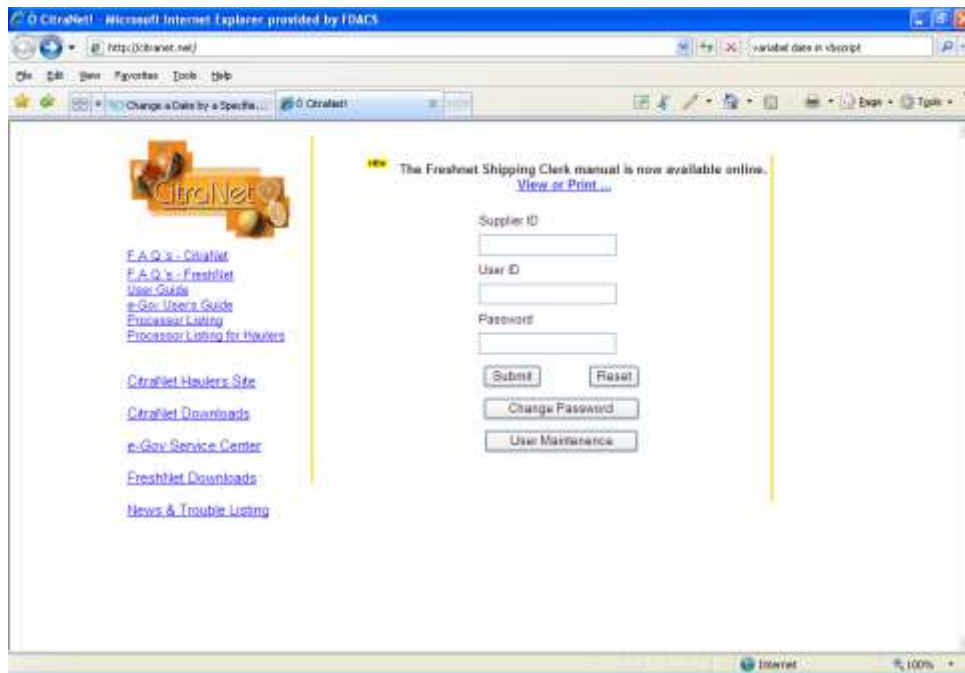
O CitraNet! - Microsoft Internet Explorer provided by FDACS

http://citranet.net/

variabel date in vbscript

File Edit View Favorites Tools Help

Change a Date by a Specifie...

O CitraNet!

Page Tools

CitraNet

NEW The Freshnet Shipping Clerk manual is now available online. View or Print ...

Supplier ID

User ID

Password

Submit Reset

Change Password

User Maintenance

F.A.Q.'s - CitraNet
F.A.Q.'s - FreshNet
User Guide
e-Gov User's Guide
Processor Listing
Processor Listing for Haulers

CitraNet Haulers Site

CitraNet Downloads

e-Gov Service Center

FreshNet Downloads

News & Trouble Listing

Internet

100%